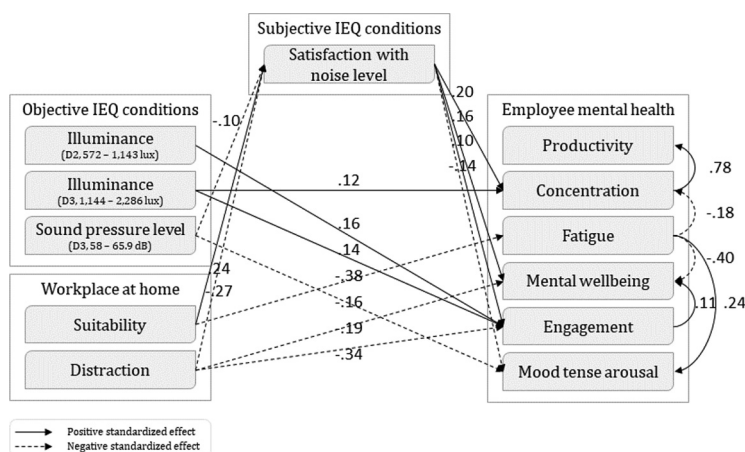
Subjective IEQ conditions

Satisfaction with noise level

Objective IEQ conditions

Illuminance
(D2, 572 – 1,143 lux)

Illuminance
(D3, 1,144 – 2,286 lux)

Sound pressure level
(D3, 58 – 65.9 dB)

Workplace at home

Suitability

Distraction

Employee mental health

Productivity

Concentration

Fatigue

Mental wellbeing

Engagement

Mood tense arousal

-.10

.20

.16

.10

-.14

.12

.16

.14

.24

-.27

-.38

-.16

-.19

-.34

.78

-.18

-.40

.11

.24

Positive standardized effect

Negative standardized effect